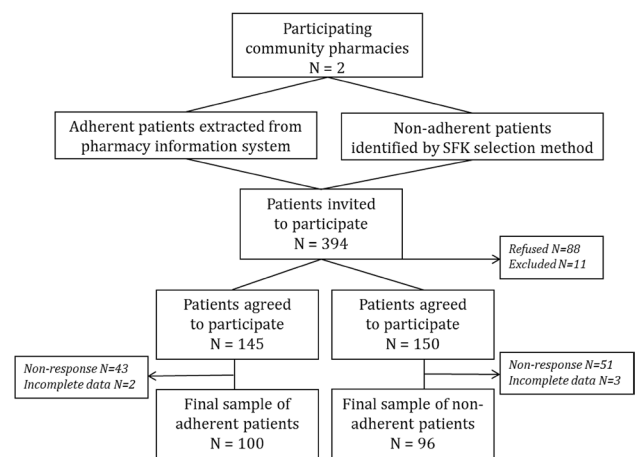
Participating community pharmacies
N = 2

Adherent patients extracted from pharmacy information system

Non-adherent patients identified by SFK selection method

Patients invited to participate
N = 394

Refused N=88
Excluded N=11

Patients agreed to participate
N = 145

Patients agreed to participate
N = 150

Non-response N=43
Incomplete data N=2

Non-response N=51
Incomplete data N=3

Final sample of adherent patients
N = 100

Final sample of non-adherent patients
N = 96